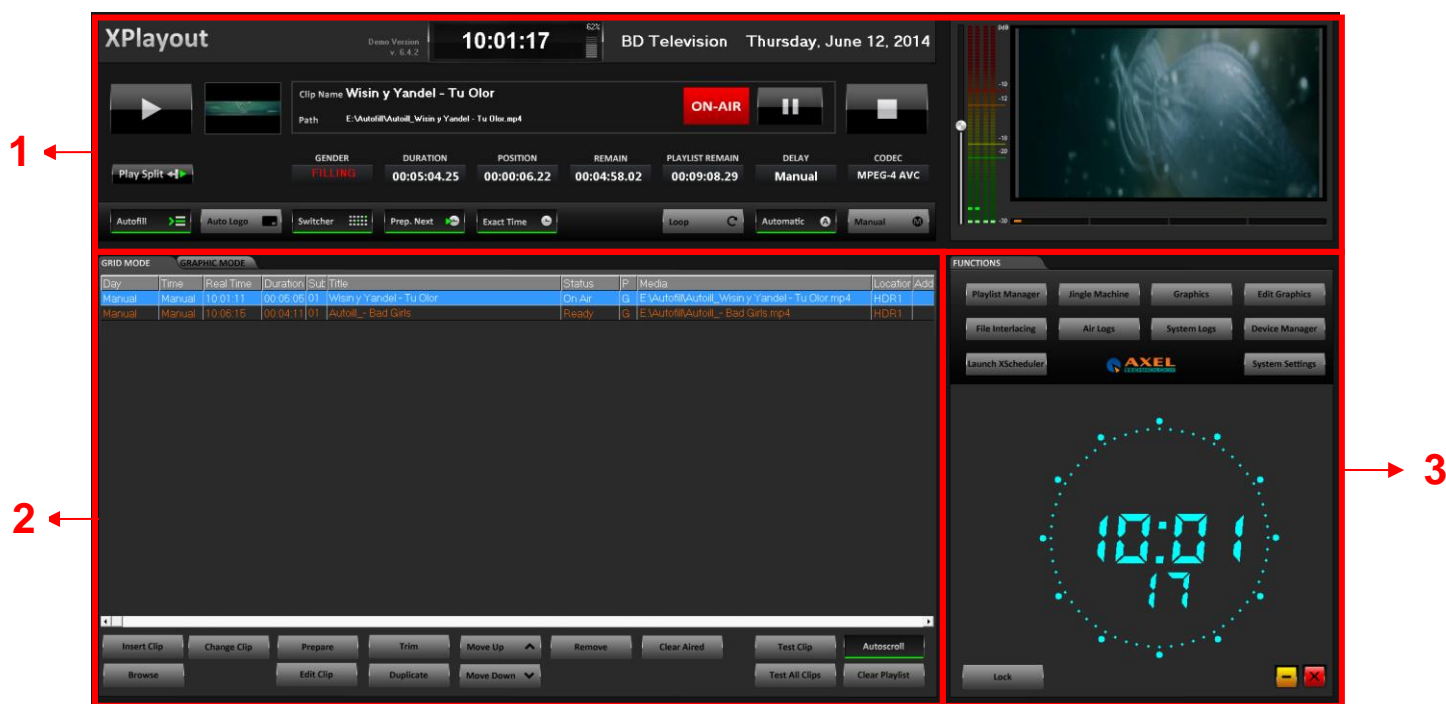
1

XPlayout

Demo Version v. 6.4.2

10:01:17

62%

BD Television

Thursday, June 12, 2014

Clip Name Wisin y Yandel - Tu Olor

Path E:\Autofill\Autoill_Wisin y Yandel - Tu Olor.mp4

ON-AIR

Play Split

| GENDER | DURATION | POSITION | REMAIN | PLAYLIST REMAIN | DELAY | CODEC |
|---|---|---|---|---|---|---|
| FILLING | 00:05:04.25 | 00:00:06.22 | 00:04:58.02 | 00:09:08.29 | Manual | MPEG-4 AVC |

Autofill

Auto Logo

Switcher

Prep. Next

Exact Time

Loop

Automatic

Manual

2

GRID MODE

GRAPHIC MODE

| Day | Time | Real Time | Duration | Sub | Title | Status | P. | Media | Location | Add |
|---|---|---|---|---|---|---|---|---|---|---|
| Manual | Manual | 10:01:11 | 00:05:05 | 01 | Wisin y Yandel - Tu Olor | On Air | G | E:\Autofill\Autoill_Wisin y Yandel - Tu Olor.mp4 | HDR1 | |
| Manual | Manual | 10:06:15 | 00:04:11 | 01 | Autoill_- Bad Girls | Ready | G | E:\Autofill\Autoill_- Bad Girls.mp4 | HDR1 | |

Insert Clip

Change Clip

Prepare

Trim

Move Up

Remove

Clear Aired

Test Clip

Autoscroll

Browse

Edit Clip

Duplicate

Move Down

Test All Clips

Clear Playlist

3

FUNCTIONS

Playlist Manager

Jingle Machine

Graphics

Edit Graphics

File Interlacing

Air Logs

System Logs

Device Manager

Launch XScheduler

AXEL

System Settings

10:01

17

Lock